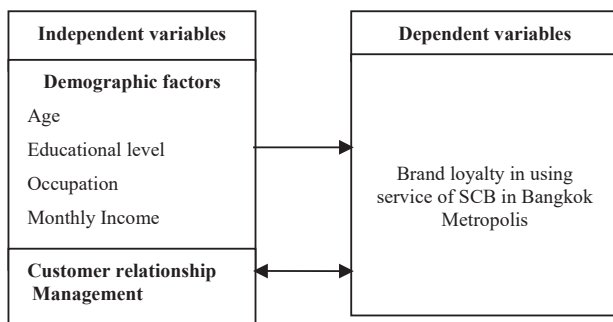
Independent variables

Demographic factors

Age

Educational level

Occupation

Monthly Income

Customer relationship Management

Dependent variables

Brand loyalty in using service of SCB in Bangkok Metropolis